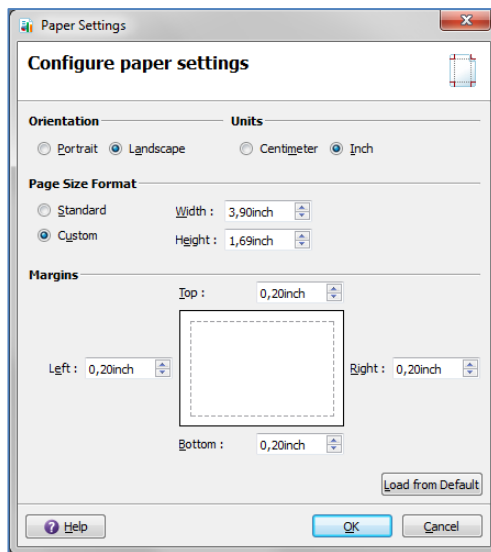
Paper Settings

Configure paper settings

Orientation
Portrait Landscape

Units
Centimeter Inch

Page Size Format
Standard
Custom
Width : 3,90inch
Height : 1,69inch

Margins
Top : 0,20inch
Left : 0,20inch
Right : 0,20inch
Bottom : 0,20inch

Load from Default

Help
OK
Cancel